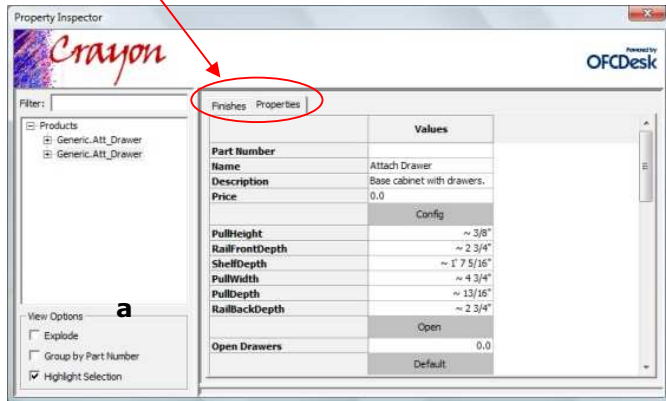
Property Inspector

Crayon

Powered by OFCDesk

Filter:

Products
Generic.Att_Drawer
Generic.Att_Drawer

Finishes Properties

| | Values |
|---|---|
| Part Number | |
| Name | Attach Drawer |
| Description | Base cabinet with drawers. |
| Price | 0.0 |
| | Config |
| PullHeight | ~ 3/8" |
| RailFrontDepth | ~ 2 3/4" |
| ShelfDepth | ~ 1' 7 5/16" |
| PullWidth | ~ 4 3/4" |
| PullDepth | ~ 13/16" |
| RailBackDepth | ~ 2 3/4" |
| | Open |
| Open Drawers | 0.0 |
| | Default |

a

View Options
Explode
Group by Part Number
Highlight Selection